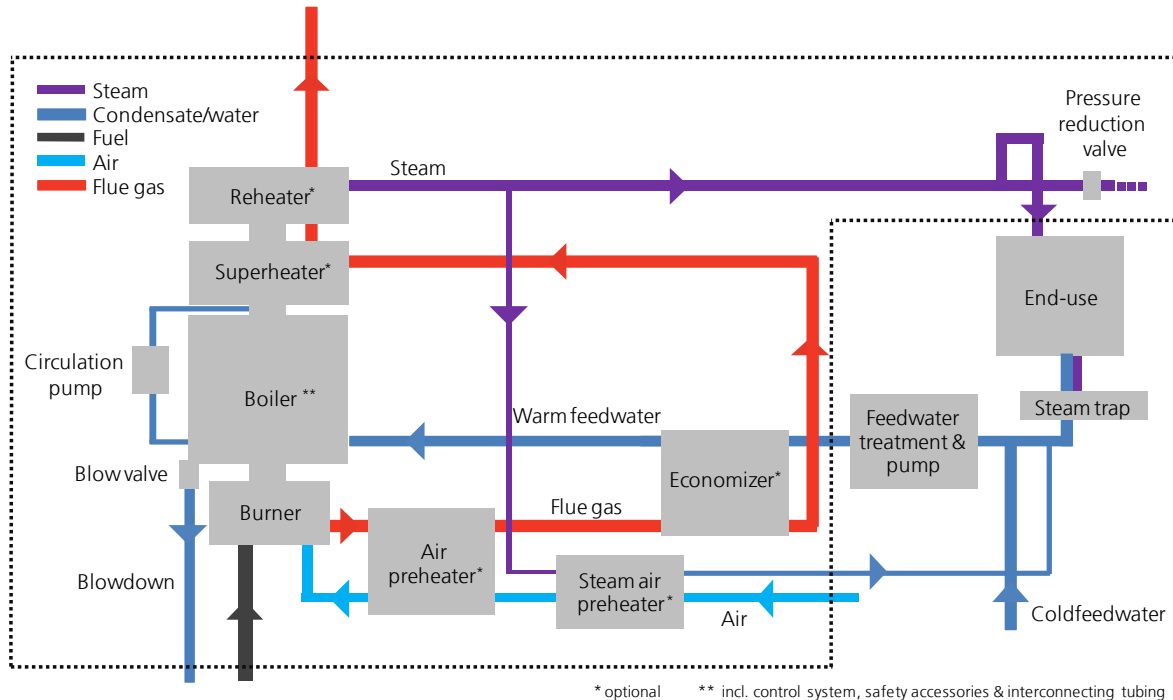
Steam
Condensate/water
Fuel
Air
Flue gas

Reheater*
Steam
Pressure reduction valve
Superheater*
End-use
Circulation pump
Boiler **
Steam trap
Warm feedwater
Feedwater treatment & pump
Economizer*
Blow valve
Burner
Flue gas
Air preheater*
Steam air preheater*
Blowdown
Air
Coldfeedwater

* optional
** incl. control system, safety accessories & interconnecting tubing